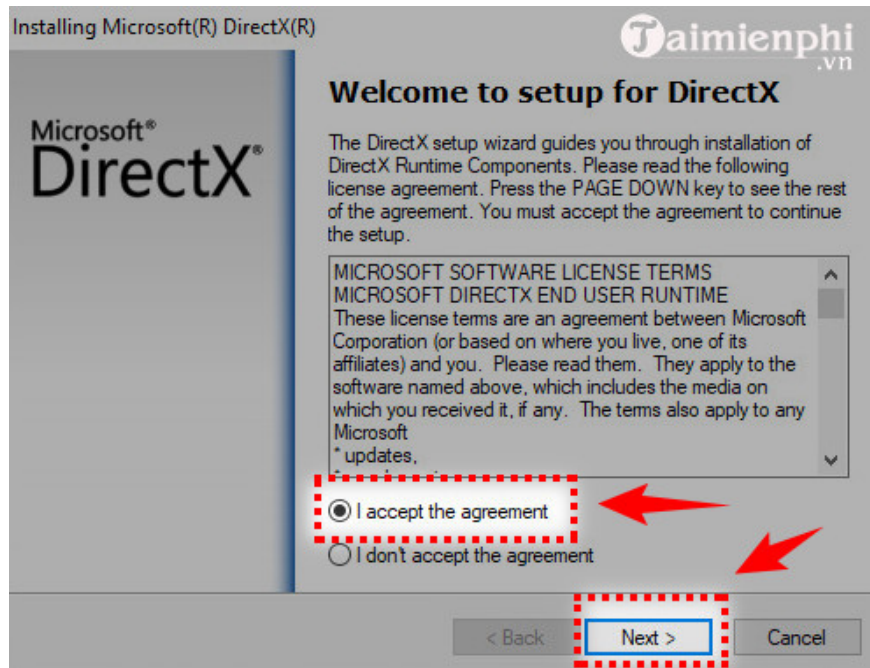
Installing Microsoft(R) DirectX(R)

Taimienphi .vn

Microsoft® DirectX®

Welcome to setup for DirectX

The DirectX setup wizard guides you through installation of DirectX Runtime Components. Please read the following license agreement. Press the PAGE DOWN key to see the rest of the agreement. You must accept the agreement to continue the setup.

MICROSOFT SOFTWARE LICENSE TERMS
MICROSOFT DIRECTX END USER RUNTIME
These license terms are an agreement between Microsoft Corporation (or based on where you live, one of its affiliates) and you. Please read them. They apply to the software named above, which includes the media on which you received it, if any. The terms also apply to any Microsoft
* updates,
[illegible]

I accept the agreement

I don't accept the agreement

< Back

Next >

Cancel